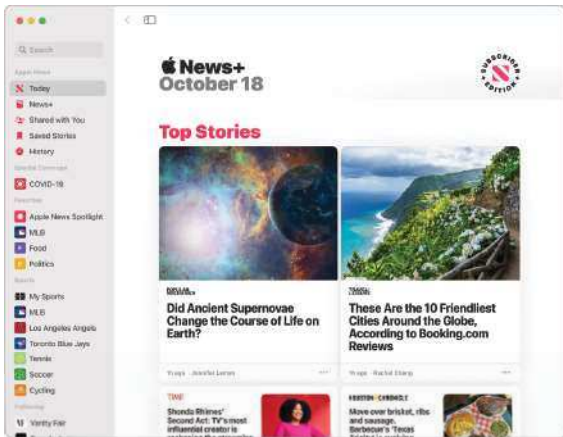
Search

Apple News

Today

News+

Shared with You

Saved Stories

History

Special Coverage

COVID-19

Favorites

Apple News Spotlight

MLB

Food

Politics

Sports

My Sports

MLB

Los Angeles Angels

Toronto Blue Jays

Tennis

Soccer

Cycling

Following

Vanity Fair

News+
October 18

SUBSCRIBER EDITION

Top Stories

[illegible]

Did Ancient Supernovae Change the Course of Life on Earth?

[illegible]

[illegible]

These Are the 10 Friendliest Cities Around the Globe, According to Booking.com Reviews

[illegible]

TIME

Shonda Rhimes' Second Act: TV's most influential creator is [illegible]

HOUSTON CHRONICLE

Move over brisket, ribs and sausage. Barbecue's Texas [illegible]